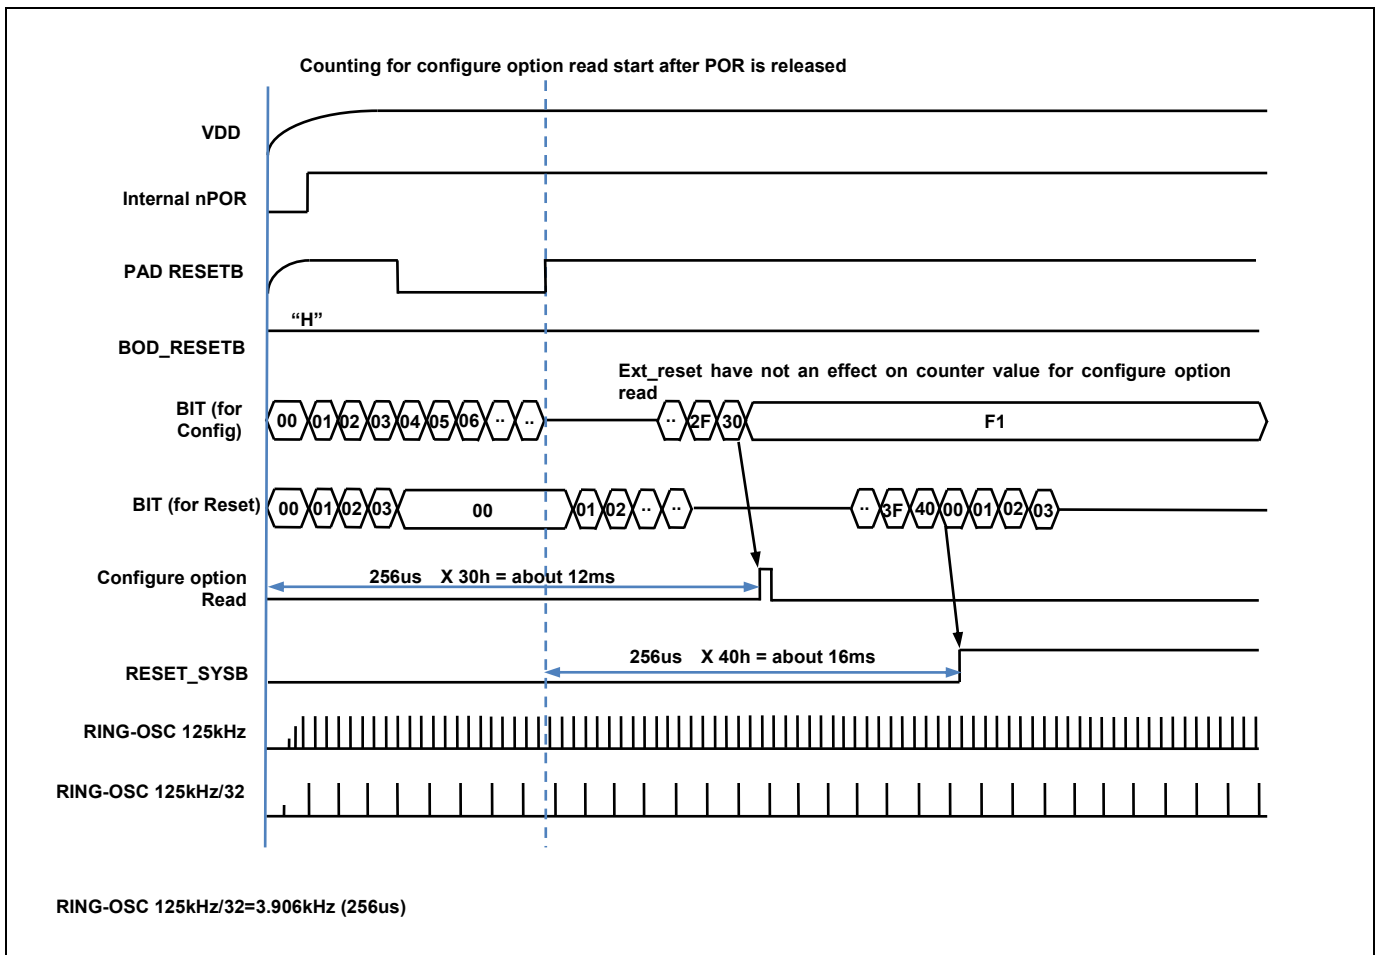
Counting for configure option read start after POR is released

VDD

Internal nPOR

PAD RESETB

"H"

BOD_RESETB

Ext_reset have not an effect on counter value for configure option read

BIT (for Config)

00 01 02 03 04 05 06 .. .. .. 2F 30 F1

BIT (for Reset)

00 01 02 03 00 01 02 .. .. .. 3F 40 00 01 02 03

Configure option Read

256us X 30h = about 12ms

RESET_SYSB

256us X 40h = about 16ms

RING-OSC 125kHz

RING-OSC 125kHz/32

RING-OSC 125kHz/32=3.906kHz (256us)